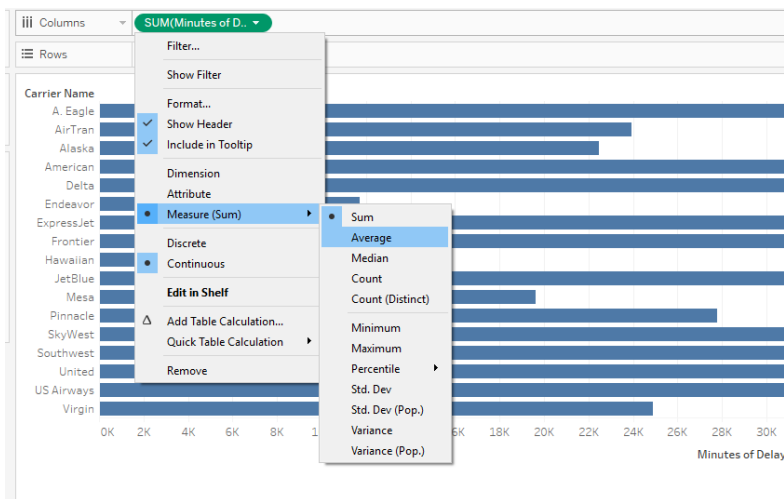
iii Columns

SUM(Minutes of D..

Rows

Carrier Name
A. Eagle
AirTran
Alaska
American
Delta
Endeavor
ExpressJet
Frontier
Hawaiian
JetBlue
Mesa
Pinnacle
SkyWest
Southwest
United
US Airways
Virgin

0K 2K 4K 6K 8K 1 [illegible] 6K 18K 20K 22K 24K 26K 28K 30K

Minutes of Delay

Filter...
Show Filter
Format...
Show Header
Include in Tooltip
Dimension
Attribute
Measure (Sum)
Discrete
Continuous
Edit in Shelf
Add Table Calculation...
Quick Table Calculation
Remove

Sum
Average
Median
Count
Count (Distinct)
Minimum
Maximum
Percentile
Std. Dev
Std. Dev (Pop.)
Variance
Variance (Pop.)